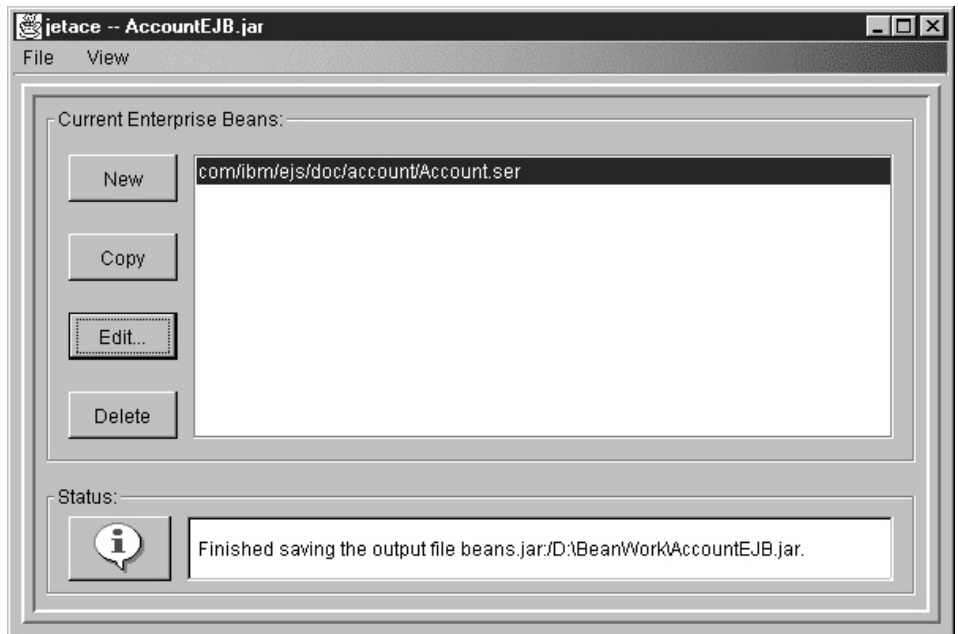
jetace -- AccountEJB.jar

File View

Current Enterprise Beans:

New

Copy

Edit...

Delete

com/ibm/ejs/doc/account/Account.ser

Status:

Finished saving the output file beans.jar:/D:\BeanWork\AccountEJB.jar.